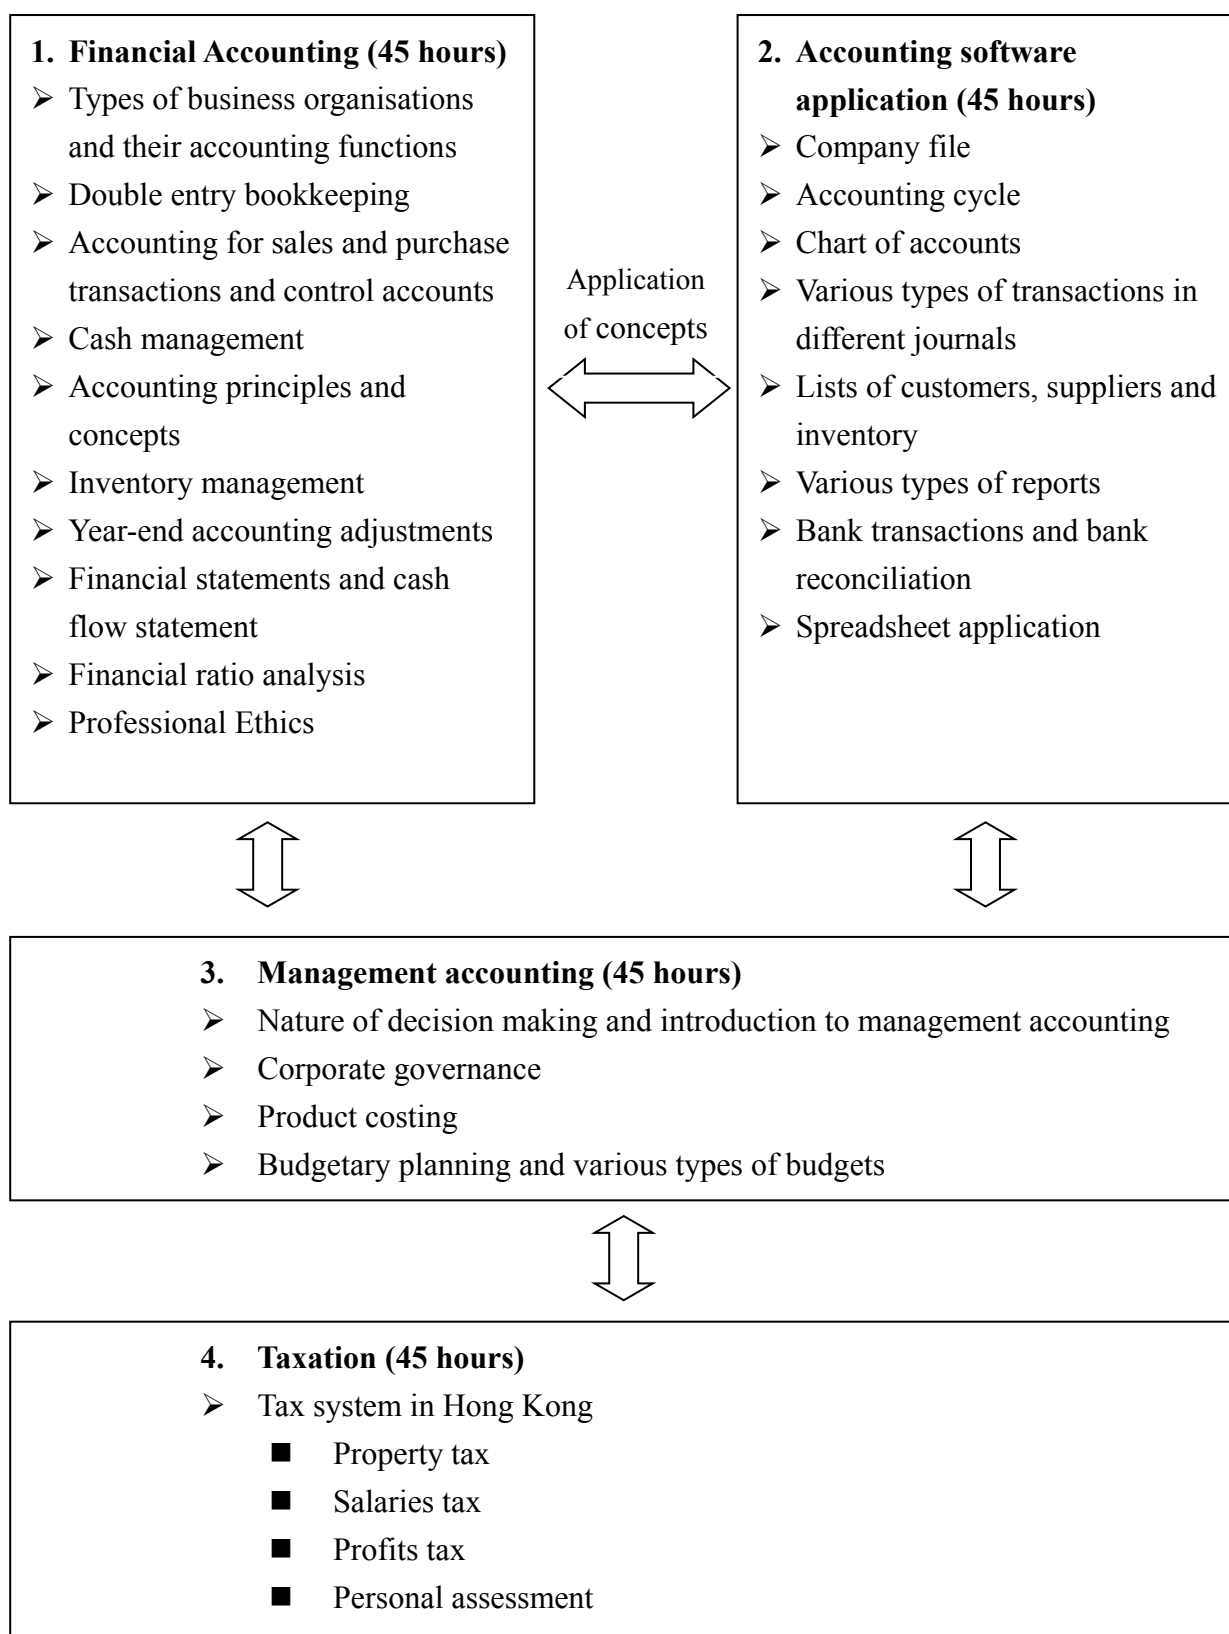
**1. Financial Accounting (45 hours)**
- Types of business organisations and their accounting functions
- Double entry bookkeeping
- Accounting for sales and purchase transactions and control accounts
- Cash management
- Accounting principles and concepts
- Inventory management
- Year-end accounting adjustments
- Financial statements and cash flow statement
- Financial ratio analysis
- Professional Ethics

Application of concepts

**2. Accounting software application (45 hours)**
- Company file
- Accounting cycle
- Chart of accounts
- Various types of transactions in different journals
- Lists of customers, suppliers and inventory
- Various types of reports
- Bank transactions and bank reconciliation
- Spreadsheet application

**3. Management accounting (45 hours)**
- Nature of decision making and introduction to management accounting
- Corporate governance
- Product costing
- Budgetary planning and various types of budgets

**4. Taxation (45 hours)**
- Tax system in Hong Kong
  - Property tax
  - Salaries tax
  - Profits tax
  - Personal assessment